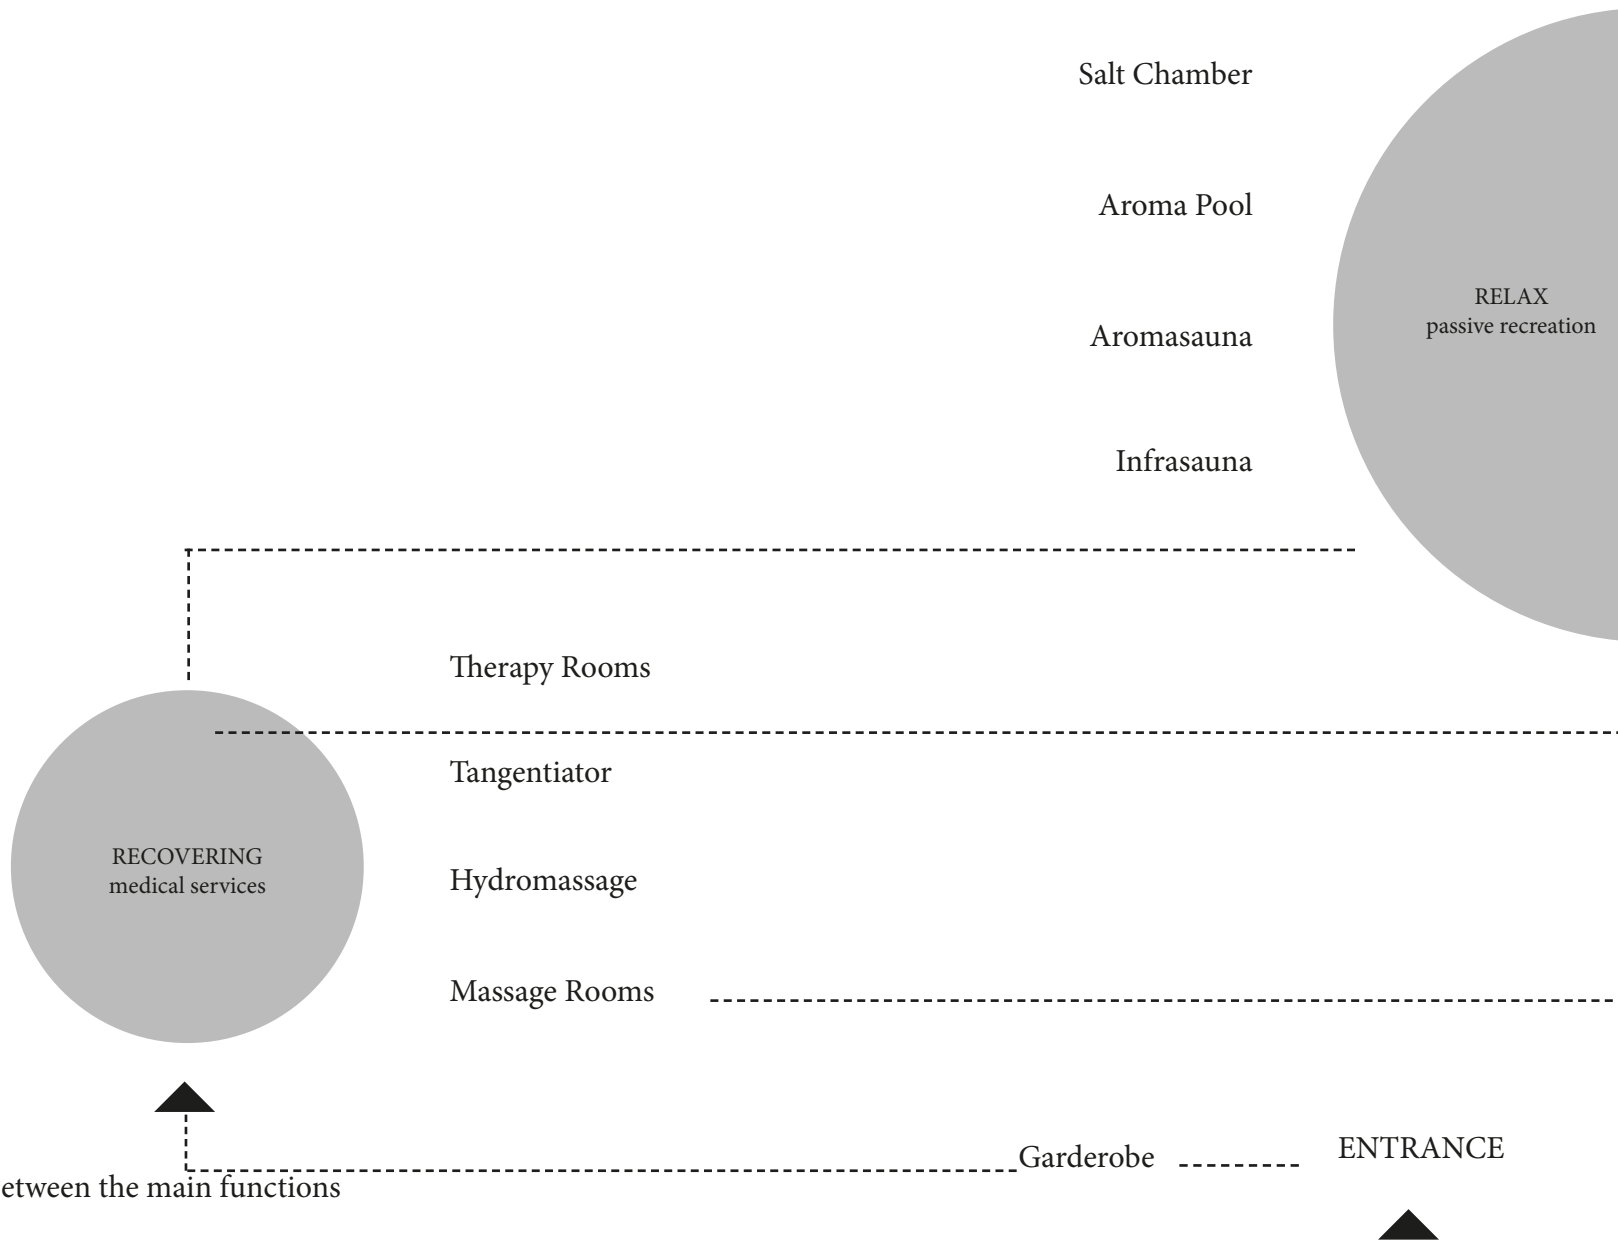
Salt Chamber

Aroma Pool

Aromasauna

Infrasauna

RELAX
passive recreation

Therapy Rooms

Tangentiator

RECOVERING
medical services

Hydromassage

Massage Rooms

Garderobe

ENTRANCE

etween the main functions